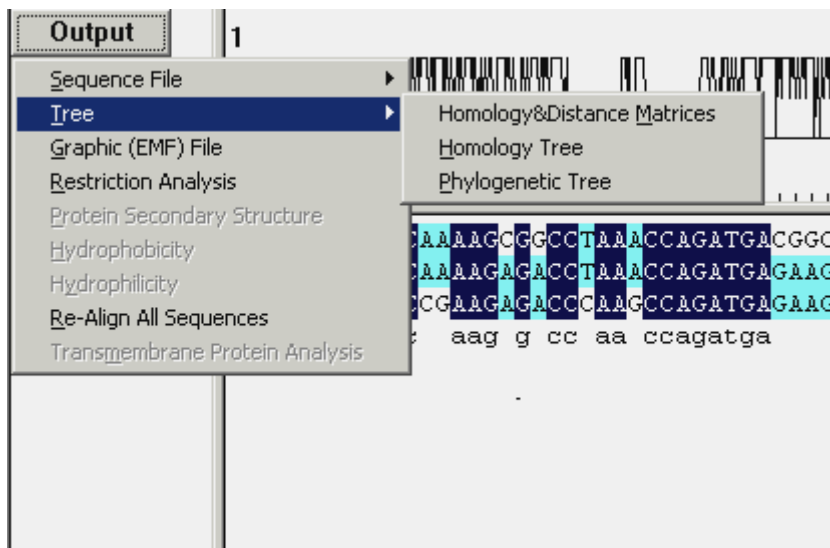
Output

1

Sequence File
Tree
Graphic (EMF) File
Restriction Analysis
Protein Secondary Structure
Hydrophobicity
Hydrophilicity
Re-Align All Sequences
Transmembrane Protein Analysis

Homology&Distance Matrices
Homology Tree
Phylogenetic Tree

CAAAAGCGGCCTAAACCAGATGACGGC
CAAAAGAGACCTAAACCAGATGAGAAG
CCGAAGAGACCCAAGCCAGATGAGAAG
aag g cc aa ccagatga